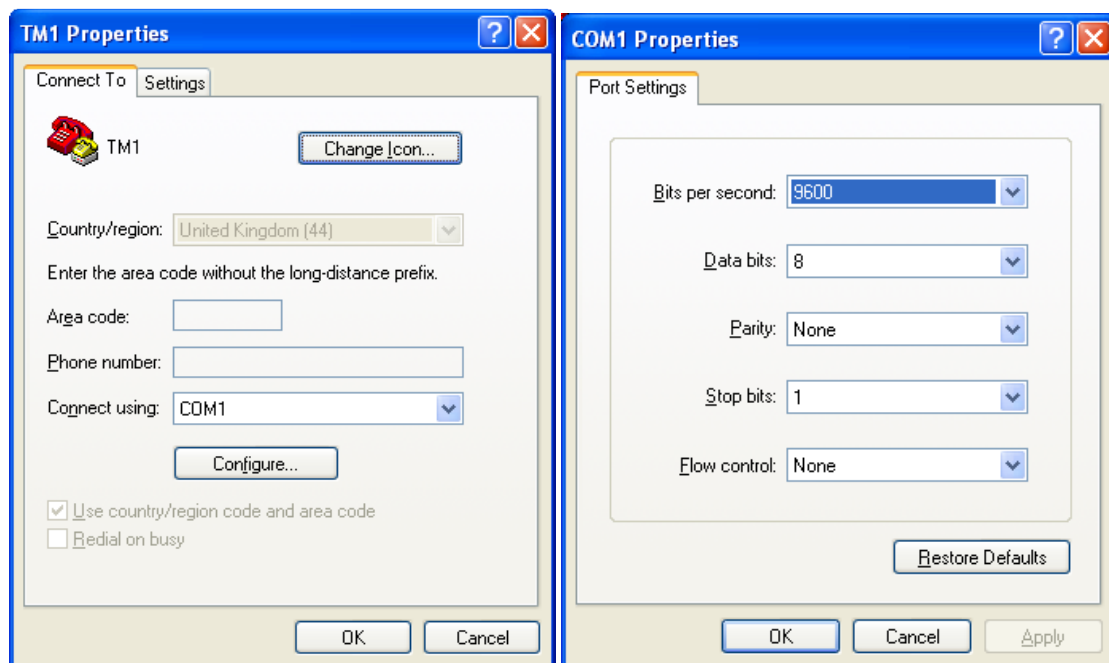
TM1 Properties

Connect To | Settings

TM1

Change Icon...

Country/region: United Kingdom (44)

Enter the area code without the long-distance prefix.

Area code:

Phone number:

Connect using: COM1

Configure...

Use country/region code and area code

Redial on busy

OK | Cancel

COM1 Properties

Port Settings

Bits per second: 9600

Data bits: 8

Parity: None

Stop bits: 1

Flow control: None

Restore Defaults

OK | Cancel | Apply